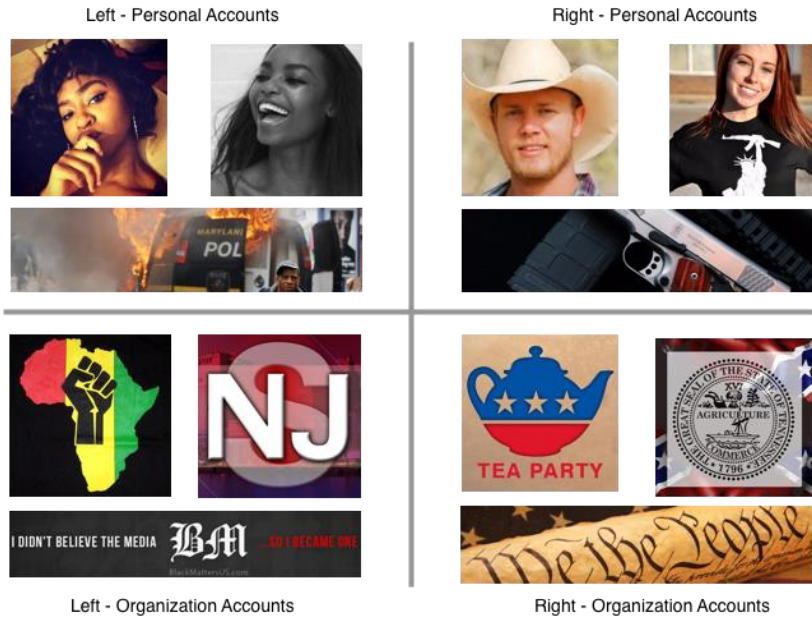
Left - Personal Accounts

MARYLAND POL

Right - Personal Accounts

NJ

I DIDN'T BELIEVE THE MEDIA BM ...SO I BECAME ONE

BlackMattersUS.com

Left - Organization Accounts

TEA PARTY

THE GREAT SEAL OF THE STATE OF TENNESSEE XVI AGRICULTURE COMMERCE 1796

We the People

Right - Organization Accounts